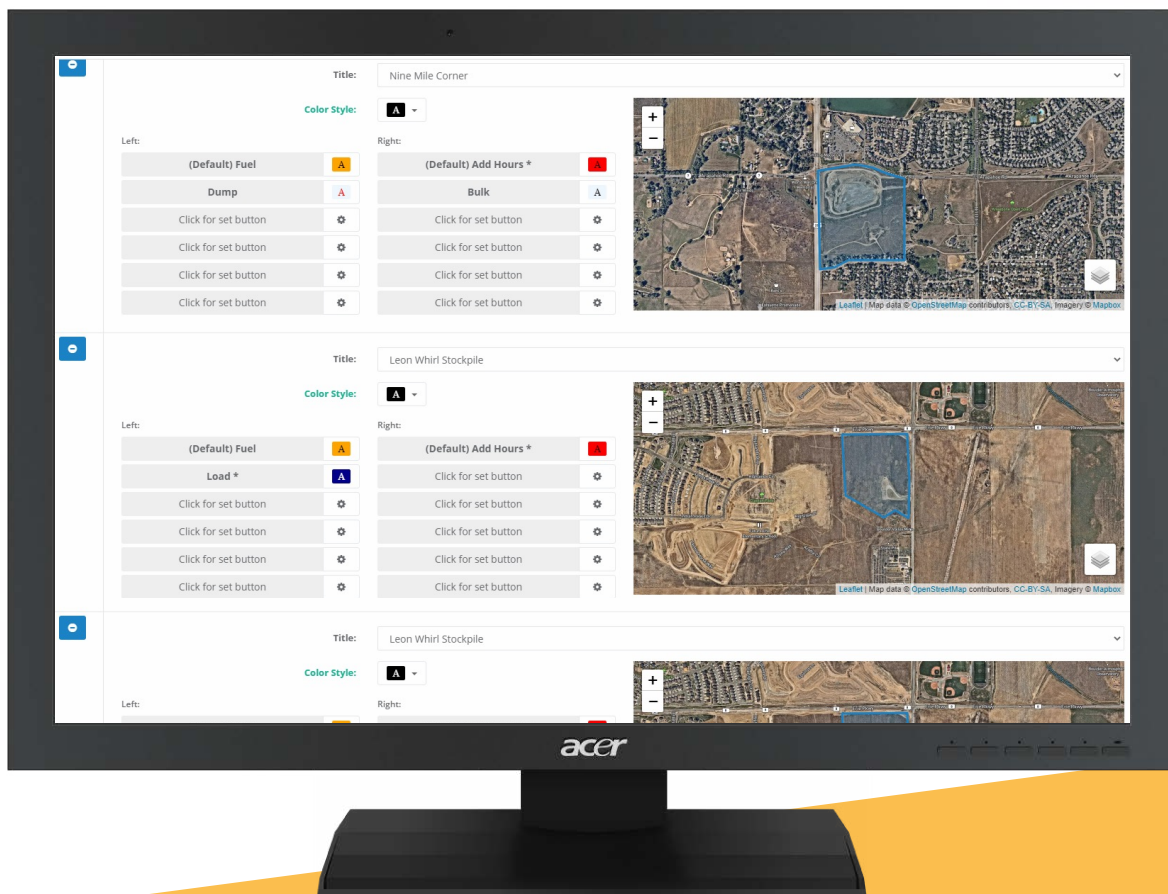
Title: Nine Mile Corner

Color Style: A

Left:

(Default) Fuel A

Dump A

Click for set button

Click for set button

Click for set button

Click for set button

Right:

(Default) Add Hours * A

Bulk A

Click for set button

Click for set button

Click for set button

Click for set button

+
−

Leaflet | Map data © OpenStreetMap contributors, CC-BY-SA, Imagery © Mapbox

Title: Leon Whirl Stockpile

Color Style: A

Left:

(Default) Fuel A

Load * A

Click for set button

Click for set button

Click for set button

Click for set button

Right:

(Default) Add Hours * A

Click for set button

Click for set button

Click for set button

Click for set button

Click for set button

+
−

Leaflet | Map data © OpenStreetMap contributors, CC-BY-SA, Imagery © Mapbox

Title: Leon Whirl Stockpile

Color Style: A

Left:

Right:

+
−

acer